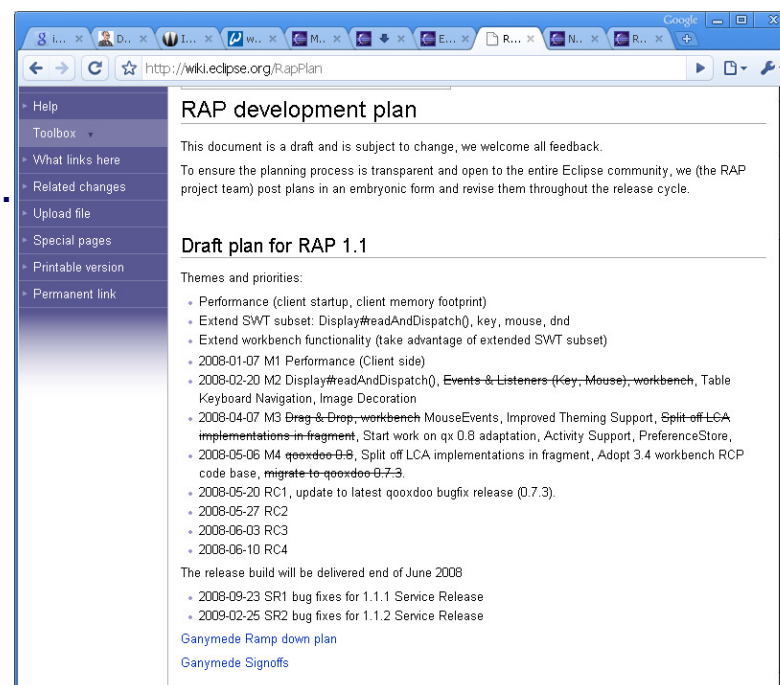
Google

i... × D... × I... × w... × M... × × E... × R... × N... × R... ×

http://wiki.eclipse.org/RapPlan

Help
Toolbox
What links here
Related changes
Upload file
Special pages
Printable version
Permanent link

RAP development plan

This document is a draft and is subject to change, we welcome all feedback.

To ensure the planning process is transparent and open to the entire Eclipse community, we (the RAP project team) post plans in an embryonic form and revise them throughout the release cycle.

Draft plan for RAP 1.1

Themes and priorities:

- Performance (client startup, client memory footprint)
- Extend SWT subset: Display#readAndDispatch(), key, mouse, dnd
- Extend workbench functionality (take advantage of extended SWT subset)
- 2008-01-07 M1 Performance (Client side)
- 2008-02-20 M2 Display#readAndDispatch(), ~~Events & Listeners (Key, Mouse), workbench~~, Table Keyboard Navigation, Image Decoration
- 2008-04-07 M3 ~~Drag & Drop, workbench~~ MouseEvents, Improved Theming Support, ~~Split off LCA implementations in fragment~~, Start work on qx 0.8 adaptation, Activity Support, PreferenceStore,
- 2008-05-06 M4 ~~qooxdoo 0.8~~, Split off LCA implementations in fragment, Adopt 3.4 workbench RCP code base, ~~migrate to qooxdoo 0.7.3~~.
- 2008-05-20 RC1, update to latest qooxdoo bugfix release (0.7.3).
- 2008-05-27 RC2
- 2008-06-03 RC3
- 2008-06-10 RC4

The release build will be delivered end of June 2008

- 2008-09-23 SR1 bug fixes for 1.1.1 Service Release
- 2009-02-25 SR2 bug fixes for 1.1.2 Service Release

Ganymede Ramp down plan

Ganymede Signoffs